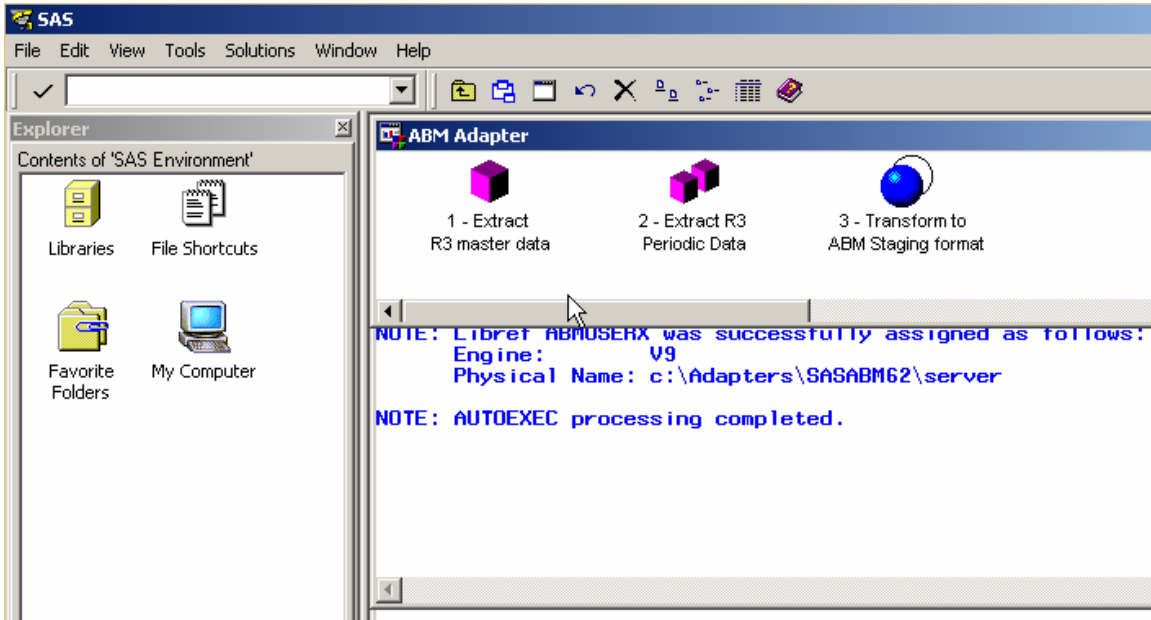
SAS

File Edit View Tools Solutions Window Help

Explorer

Contents of 'SAS Environment'

Libraries

File Shortcuts

Favorite Folders

My Computer

ABM Adapter

1 - Extract R3 master data

2 - Extract R3 Periodic Data

3 - Transform to ABM Staging format

NOTE: Libref ABMUSERX was successfully assigned as follows:
Engine: V9
Physical Name: c:\Adapters\SASABM62\server

NOTE: AUTOEXEC processing completed.